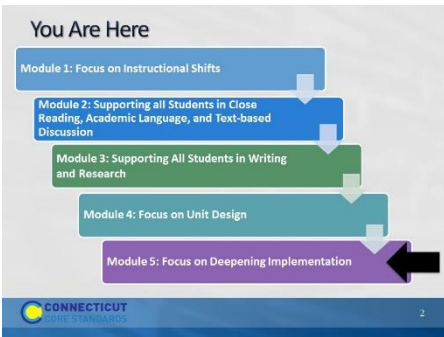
You Are Here

Module 1: Focus on Instructional Shifts

Module 2: Supporting all Students in Close Reading, Academic Language, and Text-based Discussion

Module 3: Supporting All Students in Writing and Research

Module 4: Focus on Unit Design

Module 5: Focus on Deepening Implementation

CONNECTICUT CORE STANDARDS

2